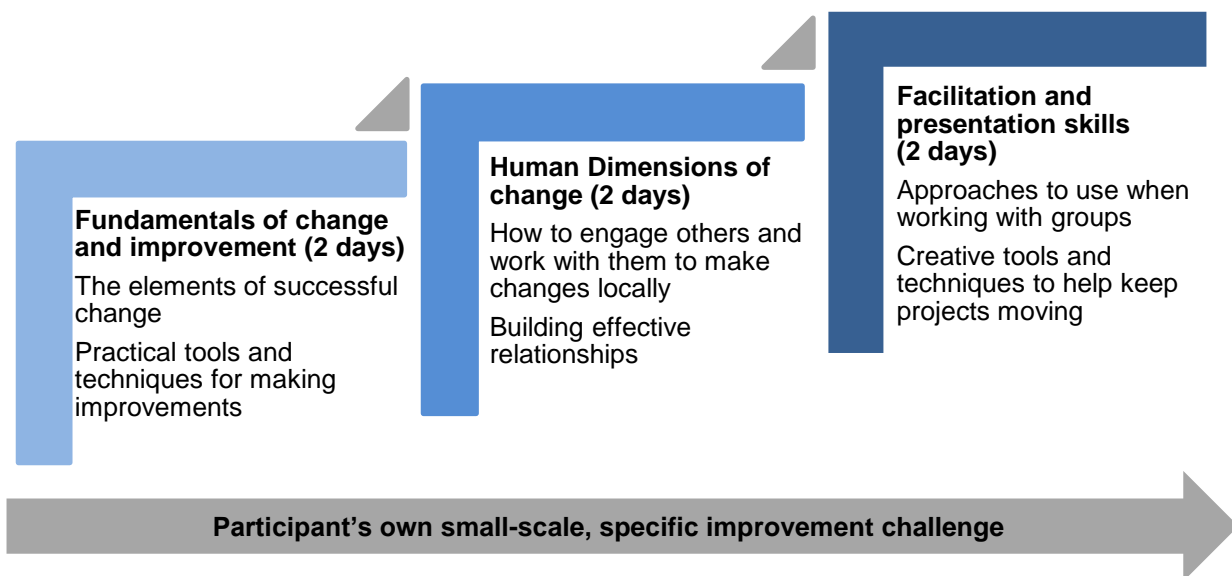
Fundamentals of change and improvement (2 days)

The elements of successful change

Practical tools and techniques for making improvements

Human Dimensions of change (2 days)

How to engage others and work with them to make changes locally

Building effective relationships

Facilitation and presentation skills (2 days)

Approaches to use when working with groups

Creative tools and techniques to help keep projects moving

Participant's own small-scale, specific improvement challenge